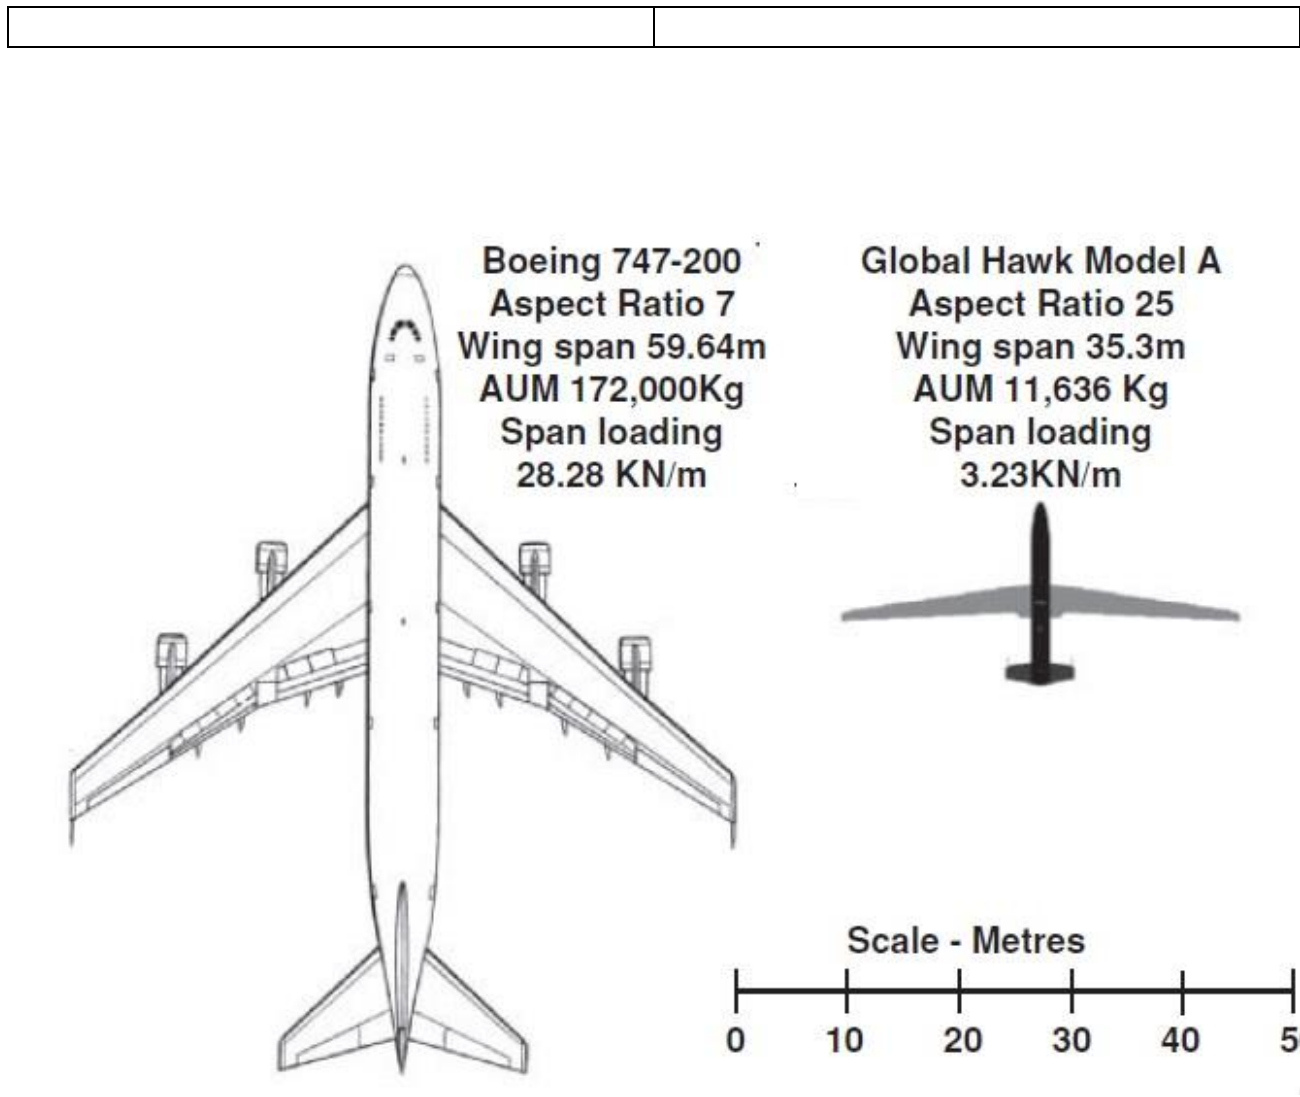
Boeing 747-200
Aspect Ratio 7
Wing span 59.64m
AUM 172,000Kg
Span loading
28.28 KN/m

Global Hawk Model A
Aspect Ratio 25
Wing span 35.3m
AUM 11,636 Kg
Span loading
3.23KN/m

Scale - Metres

0 10 20 30 40 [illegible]